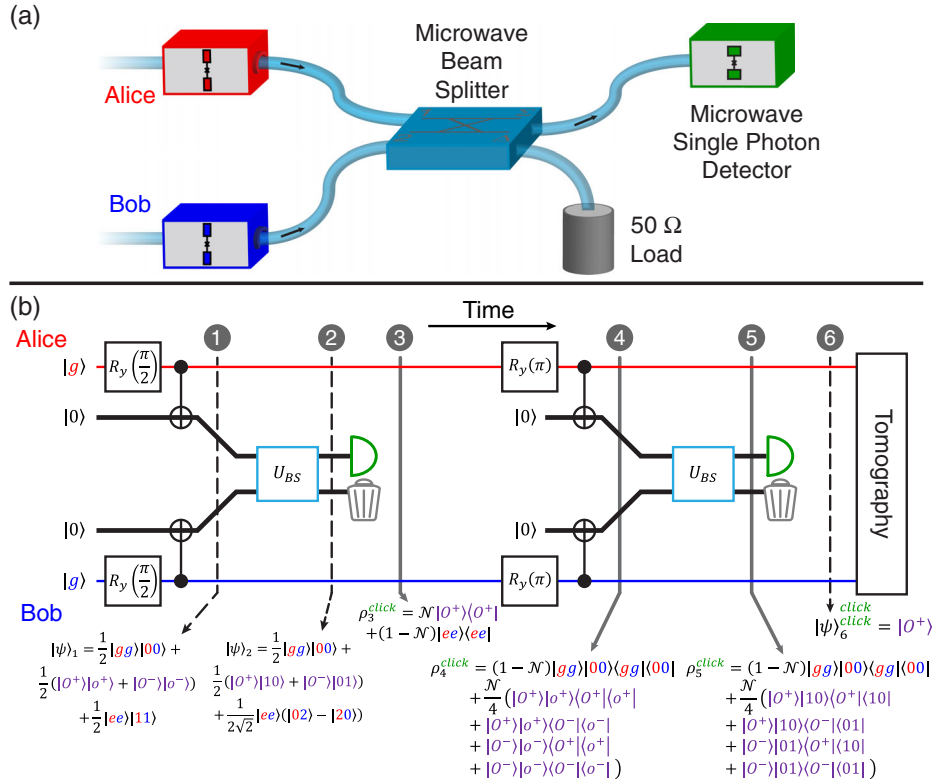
(a)

Alice

Bob

Microwave Beam Splitter

Microwave Single Photon Detector

50 Ω Load

(b)

Time

Alice

Bob

1 2 3 4 5 6

$|g\rangle$ $R_y\left(\frac{\pi}{2}\right)$

$|0\rangle$

$U_{BS}$

$|0\rangle$

$|g\rangle$ $R_y\left(\frac{\pi}{2}\right)$

$R_y(\pi)$

$|0\rangle$

$U_{BS}$

$|0\rangle$

$R_y(\pi)$

Tomography

$|\psi\rangle_1 = \frac{1}{2}|gg\rangle|00\rangle + \frac{1}{2}(|O^+\rangle|o^+\rangle + |O^-\rangle|o^-\rangle) + \frac{1}{2}|ee\rangle|11\rangle$

$|\psi\rangle_2 = \frac{1}{2}|gg\rangle|00\rangle + \frac{1}{2}(|O^+\rangle|10\rangle + |O^-\rangle|01\rangle) + \frac{1}{2\sqrt{2}}|ee\rangle(|02\rangle - |20\rangle)$

$\rho_3^{click} = \mathcal{N}|O^+\rangle\langle O^+| + (1-\mathcal{N})|ee\rangle\langle ee|$

$\rho_4^{click} = (1-\mathcal{N})|gg\rangle|00\rangle\langle gg|\langle 00| + \frac{\mathcal{N}}{4}(|O^+\rangle|o^+\rangle\langle O^+|\langle o^+| + |O^+\rangle|o^+\rangle\langle O^-|\langle o^-| + |O^-\rangle|o^-\rangle\langle O^+|\langle o^+| + |O^-\rangle|o^-\rangle\langle O^-|\langle o^-|)$

$\rho_5^{click} = (1-\mathcal{N})|gg\rangle|00\rangle\langle gg|\langle 00| + \frac{\mathcal{N}}{4}(|O^+\rangle|10\rangle\langle O^+|\langle 10| + |O^+\rangle|10\rangle\langle O^-|\langle 01| + |O^-\rangle|01\rangle\langle O^+|\langle 10| + |O^-\rangle|01\rangle\langle O^-|\langle 01|)$

$|\psi\rangle_6^{click} = |O^+\rangle$